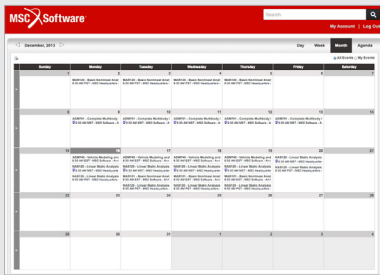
MSC Software

Search

My Account | Log Out

December, 2013

Day Week Month Agenda

All Events | My Events

| Sunday | Monday | Tuesday | Wednesday | Thursday | Friday | Saturday |
|---|---|---|---|---|---|---|
| 1 | 2 NAS120 - Basic Nonlinear Anal 8:30 AM PST - MSC Headquarters | 3 NAS120 - Basic Nonlinear Anal 8:30 AM PST - MSC Headquarters | 4 NAS120 - Basic Nonlinear Anal 8:30 AM PST - MSC Headquarters | 5 NAS120 - Basic Nonlinear Anal 8:30 AM PST - MSC Headquarters | 6 | 7 |
| 8 | 9 ADM701 - Complete Multibody 8:30 AM MST - MSC Software | 10 ADM701 - Complete Multibody 8:30 AM MST - MSC Software | 11 ADM701 - Complete Multibody 8:30 AM MST - MSC Software | 12 ADM701 - Complete Multibody 8:30 AM MST - MSC Software | 13 ADM701 - Complete Multibody 8:30 AM MST - MSC Software | 14 |
| 15 | 16 ADM740 - Vehicle Modeling and 8:30 AM EST - MSC Software NAS120 - Linear Static Analysis 8:30 AM PST - MSC Headquarters | 17 ADM740 - Vehicle Modeling and 8:30 AM EST - MSC Software NAS120 - Linear Static Analysis 8:30 AM PST - MSC Headquarters | 18 ADM740 - Vehicle Modeling and 8:30 AM EST - MSC Software NAS120 - Linear Static Analysis 8:30 AM PST - MSC Headquarters NAS120 - Linear Static Analysis 8:30 AM PST - MSC Headquarters | 19 ADM740 - Vehicle Modeling and 8:30 AM EST - MSC Software NAS120 - Linear Static Analysis 8:30 AM PST - MSC Headquarters | 20 NAS120 - Linear Static Analysis 8:30 AM PST - MSC Headquarters | 21 |
| 22 | 23 | 24 | 25 | 26 | 27 | 28 |
| 29 | 30 | 31 | 1 | 2 | 3 | 4 |